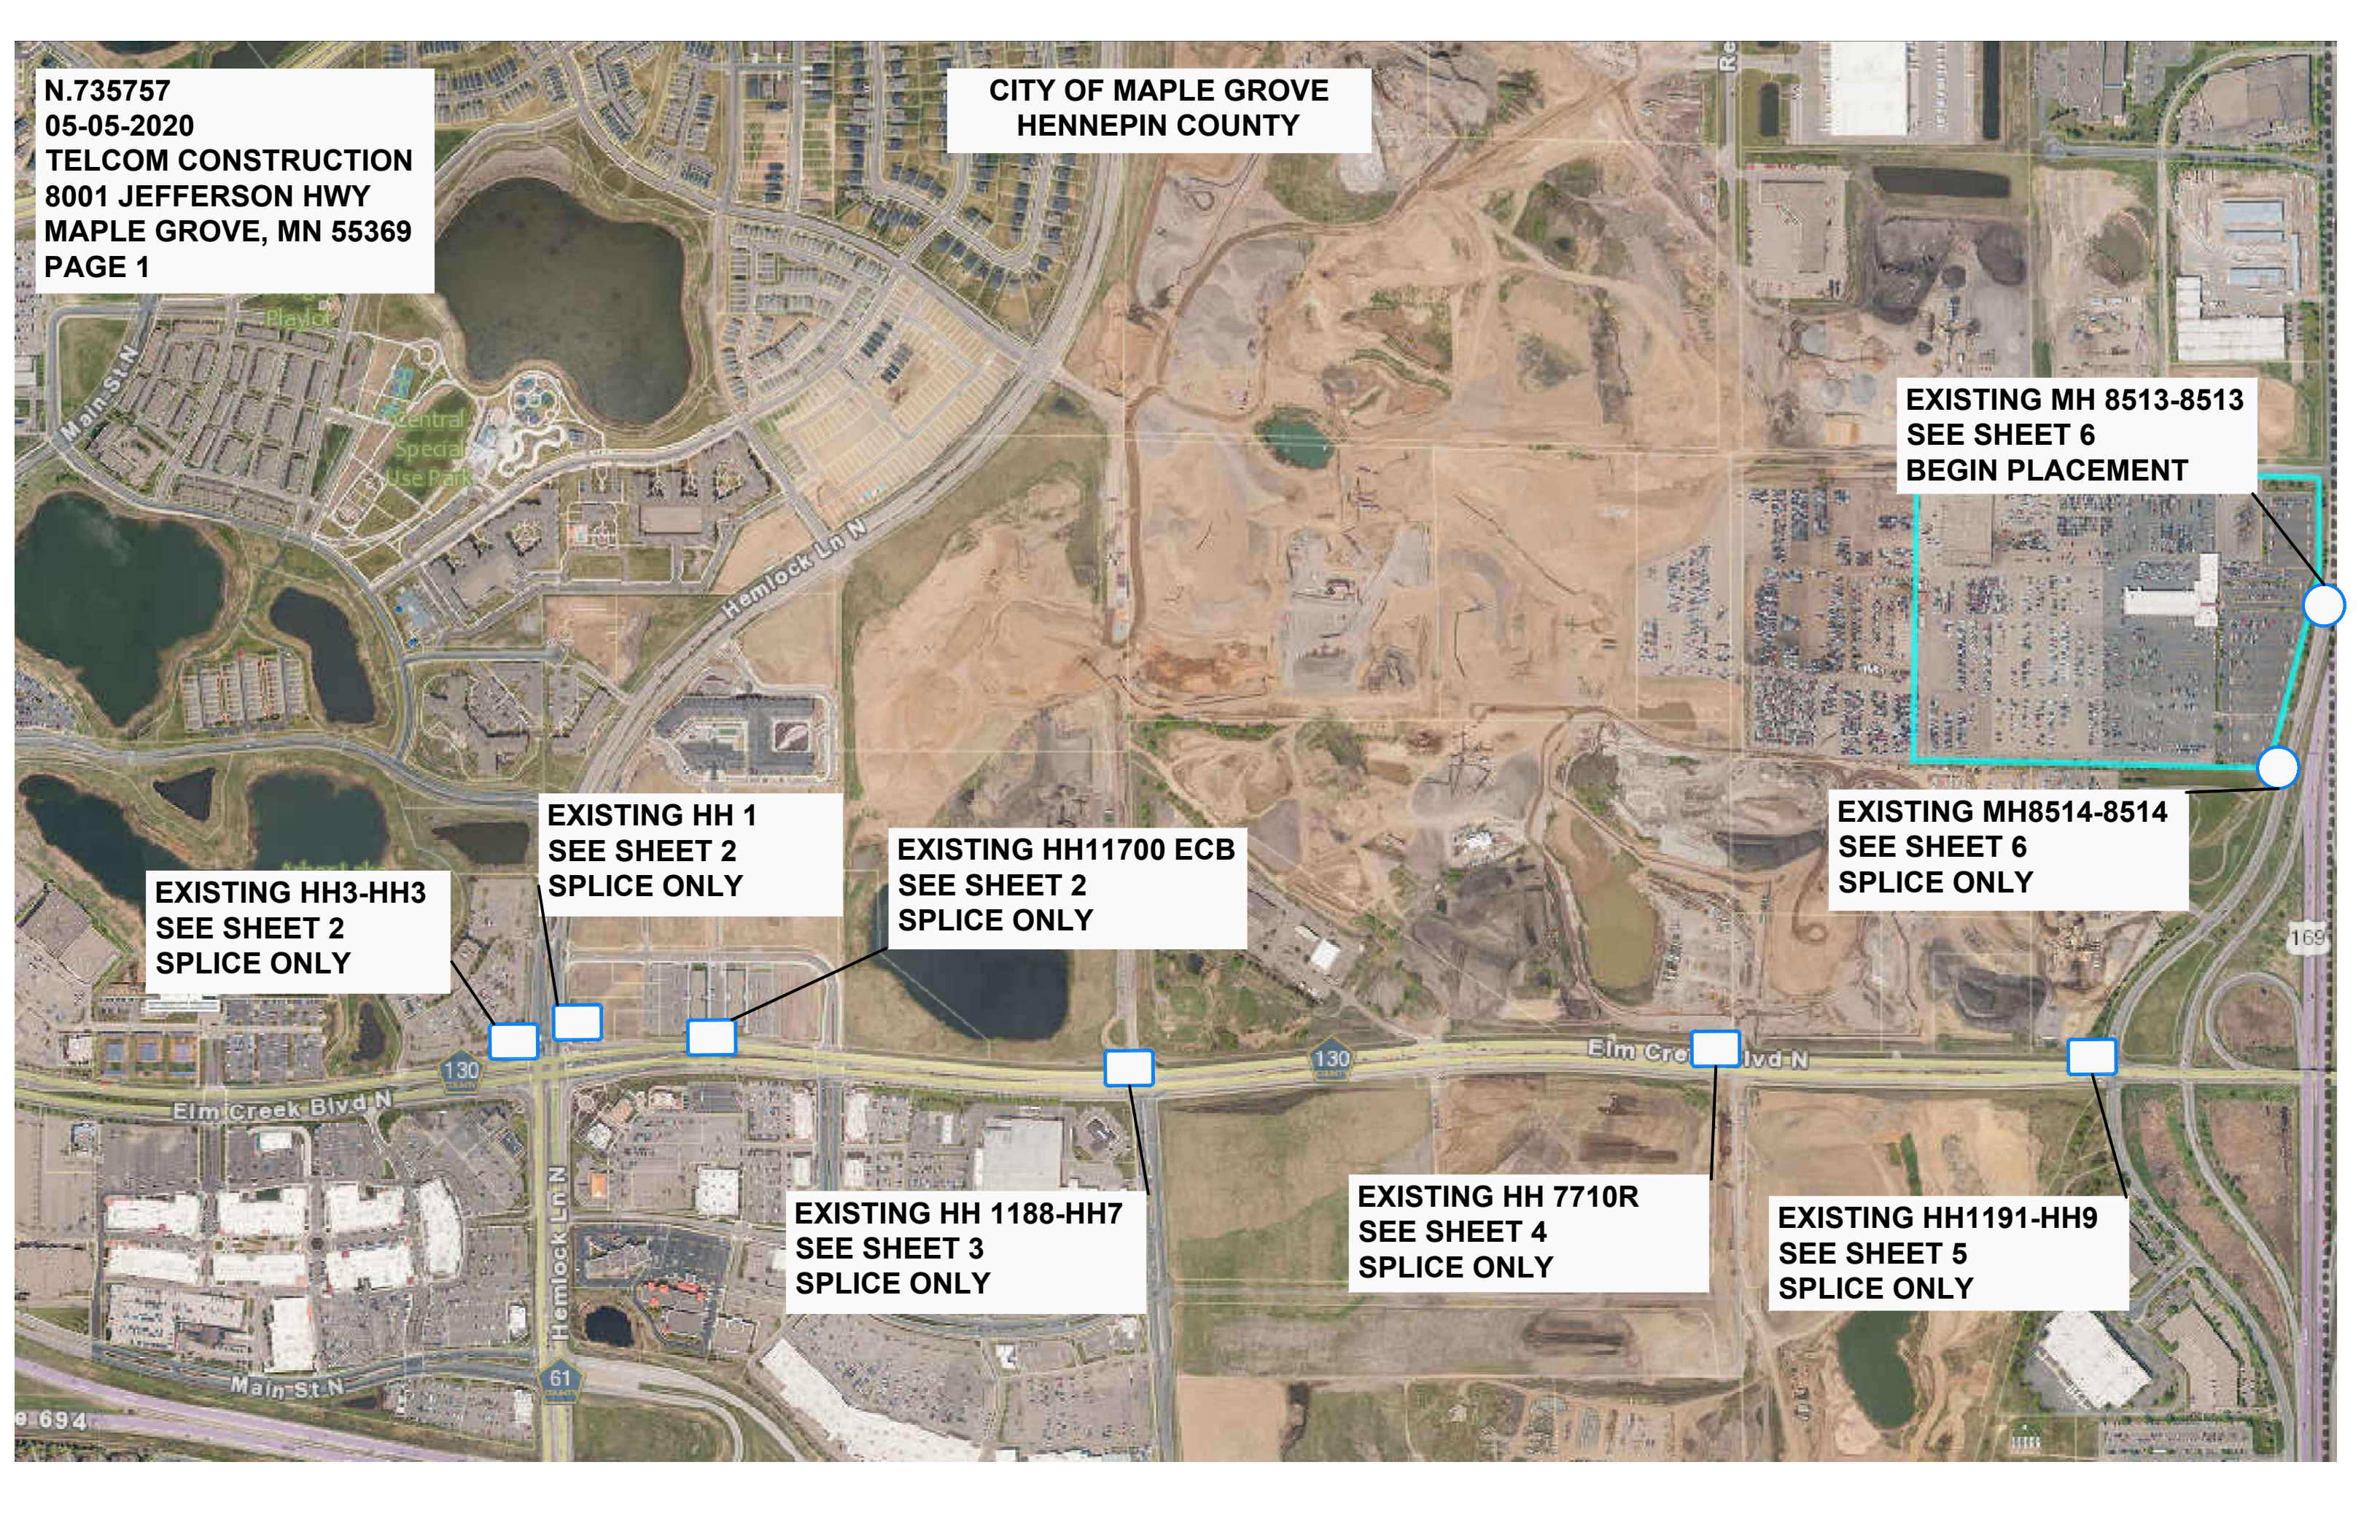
N.735757
05-05-2020
TELCOM CONSTRUCTION
8001 JEFFERSON HWY
MAPLE GROVE, MN 55369
PAGE 1

CITY OF MAPLE GROVE
HENNEPIN COUNTY

Playlot

Main St N

Central Special Use Park

Hemlock Ln N

EXISTING MH 8513-8513
SEE SHEET 6
BEGIN PLACEMENT

EXISTING HH 1
SEE SHEET 2
SPLICE ONLY

EXISTING HH11700 ECB
SEE SHEET 2
SPLICE ONLY

EXISTING MH8514-8514
SEE SHEET 6
SPLICE ONLY

EXISTING HH3-HH3
SEE SHEET 2
SPLICE ONLY

169

130

130

Elm Creek Blvd N

Elm Cre Blvd N

Hemlock Ln N

EXISTING HH 1188-HH7
SEE SHEET 3
SPLICE ONLY

EXISTING HH 7710R
SEE SHEET 4
SPLICE ONLY

EXISTING HH1191-HH9
SEE SHEET 5
SPLICE ONLY

Main St N

61

694